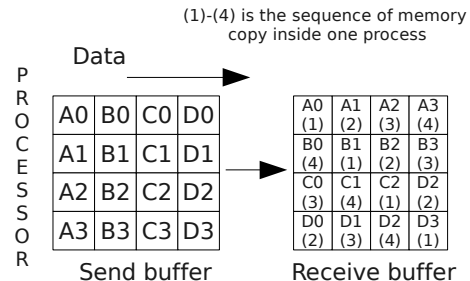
(1)-(4) is the sequence of memory copy inside one process

Data

PROCESSOR

| A0 | B0 | C0 | D0 |
|---|---|---|---|
| A1 | B1 | C1 | D1 |
| A2 | B2 | C2 | D2 |
| A3 | B3 | C3 | D3 |

Send buffer

| A0 (1) | A1 (2) | A2 (3) | A3 (4) |
|---|---|---|---|
| B0 (4) | B1 (1) | B2 (2) | B3 (3) |
| C0 (3) | C1 (4) | C2 (1) | D2 (2) |
| D0 (2) | D1 (3) | D2 (4) | D3 (1) |

Receive buffer